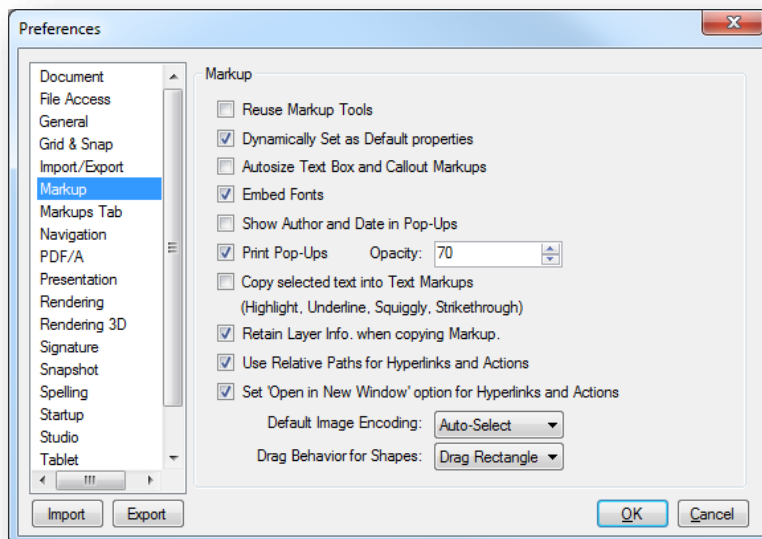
Preferences

Document
File Access
General
Grid & Snap
Import/Export
Markup
Markups Tab
Navigation
PDF/A
Presentation
Rendering
Rendering 3D
Signature
Snapshot
Spelling
Startup
Studio
Tablet

Markup

Reuse Markup Tools
Dynamically Set as Default properties
Autosize Text Box and Callout Markups
Embed Fonts
Show Author and Date in Pop-Ups
Print Pop-Ups Opacity: 70
Copy selected text into Text Markups (Highlight, Underline, Squiggly, Strikethrough)
Retain Layer Info. when copying Markup.
Use Relative Paths for Hyperlinks and Actions
Set 'Open in New Window' option for Hyperlinks and Actions
Default Image Encoding: Auto-Select
Drag Behavior for Shapes: Drag Rectangle

Import Export OK Cancel